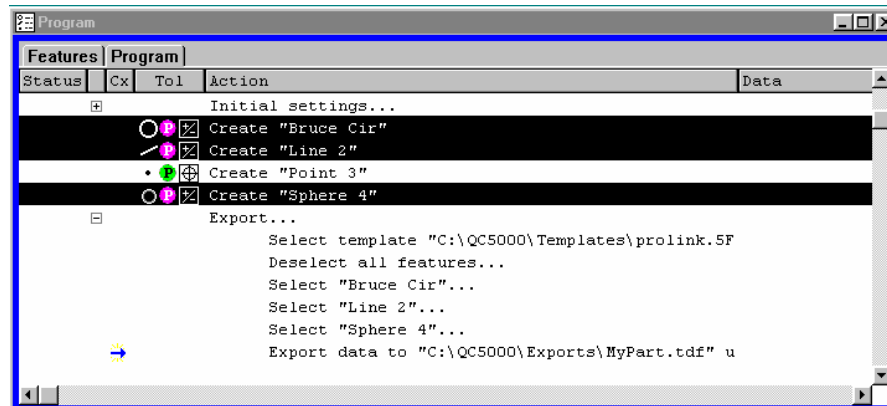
Program

Features | Program

| Status | Cx | Tol | Action | Data |
|---|---|---|---|---|
| | | | Initial settings... | |
| | | P | Create "Bruce Cir" | |
| | | P | Create "Line 2" | |
| | | P | Create "Point 3" | |
| | | P | Create "Sphere 4" | |
| | | | Export... | |
| | | | Select template "C:\QC5000\Templates\prolink.5F | |
| | | | Deselect all features... | |
| | | | Select "Bruce Cir"... | |
| | | | Select "Line 2"... | |
| | | | Select "Sphere 4"... | |
| | | | Export data to "C:\QC5000\Exports\MyPart.tdf" u | |